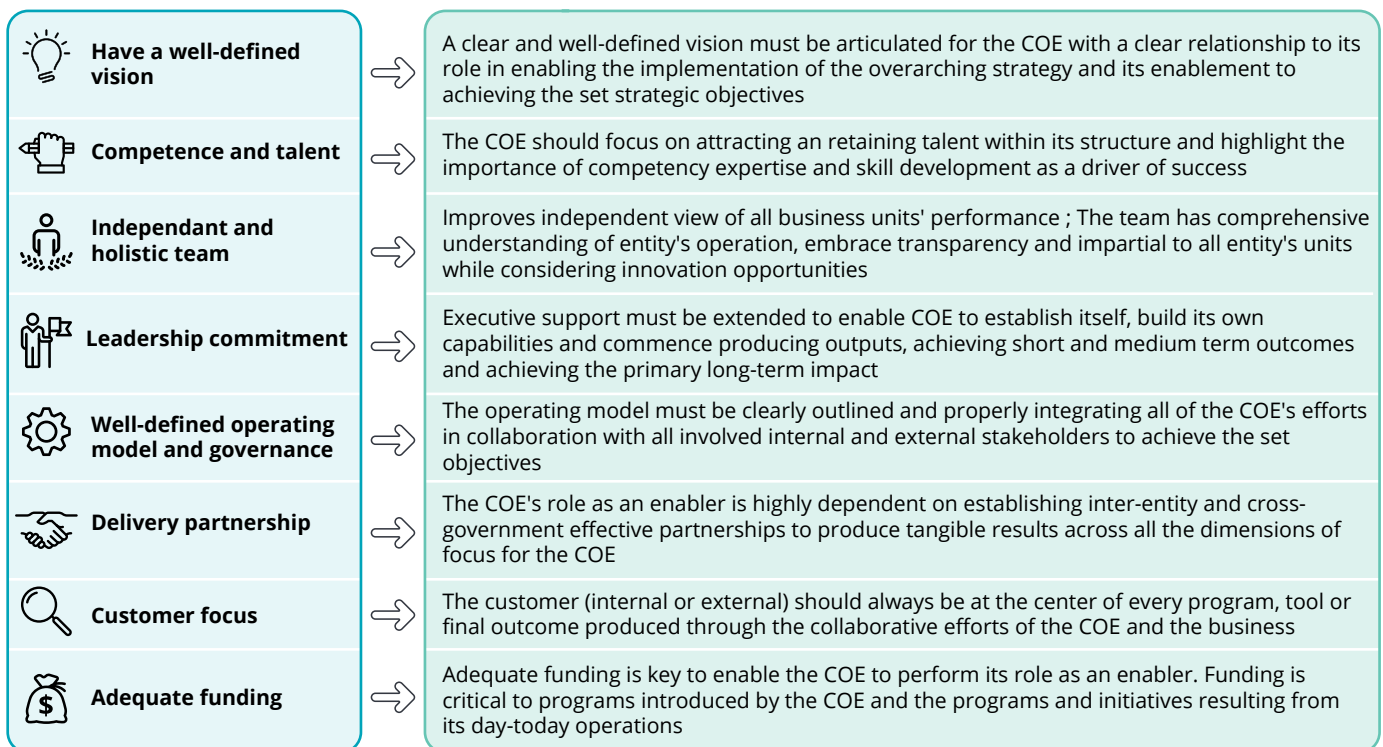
Have a well-defined vision

A clear and well-defined vision must be articulated for the COE with a clear relationship to its role in enabling the implementation of the overarching strategy and its enablement to achieving the set strategic objectives

Competence and talent

The COE should focus on attracting an retaining talent within its structure and highlight the importance of competency expertise and skill development as a driver of success

Independant and holistic team

Improves independent view of all business units' performance ; The team has comprehensive understanding of entity's operation, embrace transparency and impartial to all entity's units while considering innovation opportunities

Leadership commitment

Executive support must be extended to enable COE to establish itself, build its own capabilities and commence producing outputs, achieving short and medium term outcomes and achieving the primary long-term impact

Well-defined operating model and governance

The operating model must be clearly outlined and properly integrating all of the COE's efforts in collaboration with all involved internal and external stakeholders to achieve the set objectives

Delivery partnership

The COE's role as an enabler is highly dependent on establishing inter-entity and cross-government effective partnerships to produce tangible results across all the dimensions of focus for the COE

Customer focus

The customer (internal or external) should always be at the center of every program, tool or final outcome produced through the collaborative efforts of the COE and the business

Adequate funding

Adequate funding is key to enable the COE to perform its role as an enabler. Funding is critical to programs introduced by the COE and the programs and initiatives resulting from its day-today operations